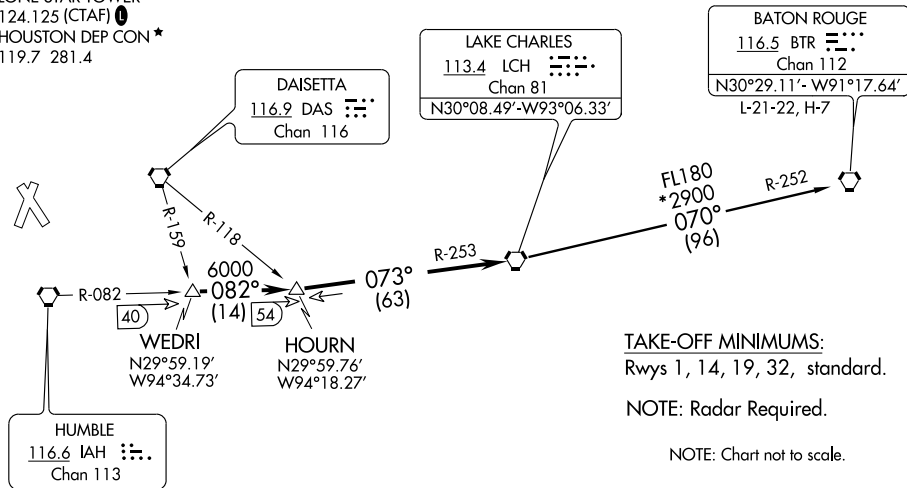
LONE STAR TOWER
124.125 (CTAF) L
HOUSTON DEP CON ★
119.7 281.4

DAISETTA
116.9 DAS
Chan 116

LAKE CHARLES
113.4 LCH
Chan 81
N30°08.49′-W93°06.33′

BATON ROUGE
116.5 BTR
Chan 112
N30°29.11′- W91°17.64′
L-21-22, H-7

FL180
*2900
070°
(96)

R-252

R-253

073°
(63)

R-159

R-118

6000
082°
(14)

R-082

40

54

WEDRI
N29°59.19′
W94°34.73′

HOURN
N29°59.76′
W94°18.27′

TAKE-OFF MINIMUMS:
Rwys 1, 14, 19, 32, standard.

NOTE: Radar Required.

NOTE: Chart not to scale.

HUMBLE
116.6 IAH
Chan 113